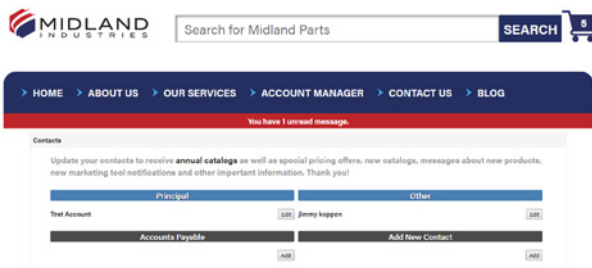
MIDLAND
INDUSTRIES

Search for Midland Parts

SEARCH

5

HOME ABOUT US OUR SERVICES ACCOUNT MANAGER CONTACT US BLOG

You have 1 unread message.

Contacts

Update your contacts to receive annual catalogs as well as special pricing offers, new catalog, messages about new products, new marketing tool notifications and other important information. Thank you!

Principal

Other

Test Account

Edit

Jimmy koppen

Edit

Accounts Payable

Add New Contact

Add

Add